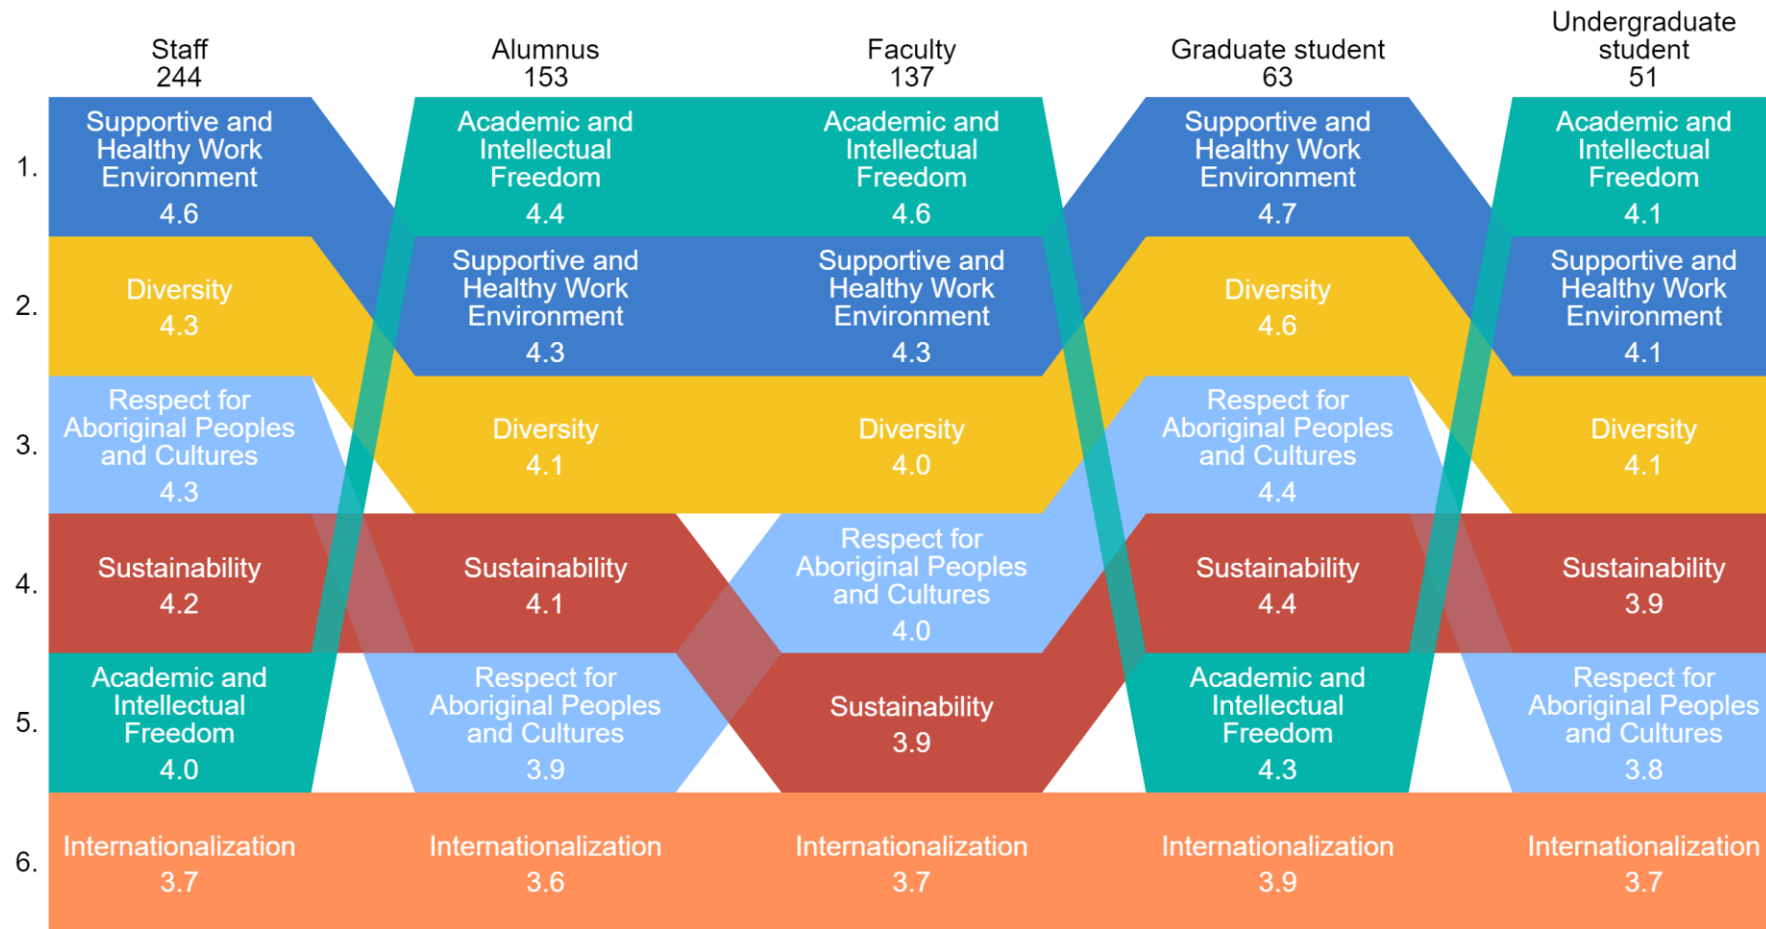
| | Staff 244 | Alumnus 153 | Faculty 137 | Graduate student 63 | Undergraduate student 51 |
|---|---|---|---|---|---|
| 1. | Supportive and Healthy Work Environment 4.6 | Academic and Intellectual Freedom 4.4 | Academic and Intellectual Freedom 4.6 | Supportive and Healthy Work Environment 4.7 | Academic and Intellectual Freedom 4.1 |
| 2. | Diversity 4.3 | Supportive and Healthy Work Environment 4.3 | Supportive and Healthy Work Environment 4.3 | Diversity 4.6 | Supportive and Healthy Work Environment 4.1 |
| 3. | Respect for Aboriginal Peoples and Cultures 4.3 | Diversity 4.1 | Diversity 4.0 | Respect for Aboriginal Peoples and Cultures 4.4 | Diversity 4.1 |
| 4. | Sustainability 4.2 | Sustainability 4.1 | Respect for Aboriginal Peoples and Cultures 4.0 | Sustainability 4.4 | Sustainability 3.9 |
| 5. | Academic and Intellectual Freedom 4.0 | Respect for Aboriginal Peoples and Cultures 3.9 | Sustainability 3.9 | Academic and Intellectual Freedom 4.3 | Respect for Aboriginal Peoples and Cultures 3.8 |
| 6. | Internationalization 3.7 | Internationalization 3.6 | Internationalization 3.7 | Internationalization 3.9 | Internationalization 3.7 |